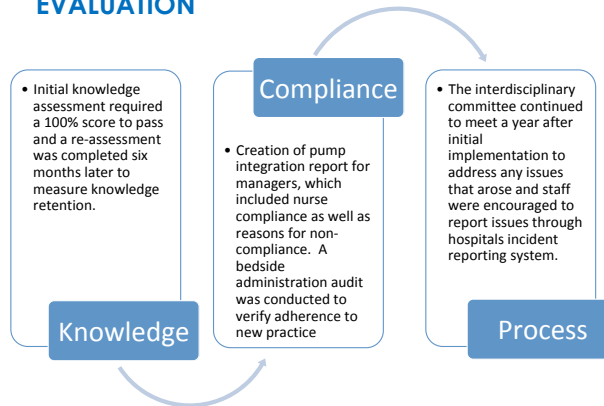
EVALUATION

• Initial knowledge assessment required a 100% score to pass and a re-assessment was completed six months later to measure knowledge retention.

Knowledge

Compliance

• Creation of pump integration report for managers, which included nurse compliance as well as reasons for non-compliance. A bedside administration audit was conducted to verify adherence to new practice

• The interdisciplinary committee continued to meet a year after initial implementation to address any issues that arose and staff were encouraged to report issues through hospitals incident reporting system.

Process